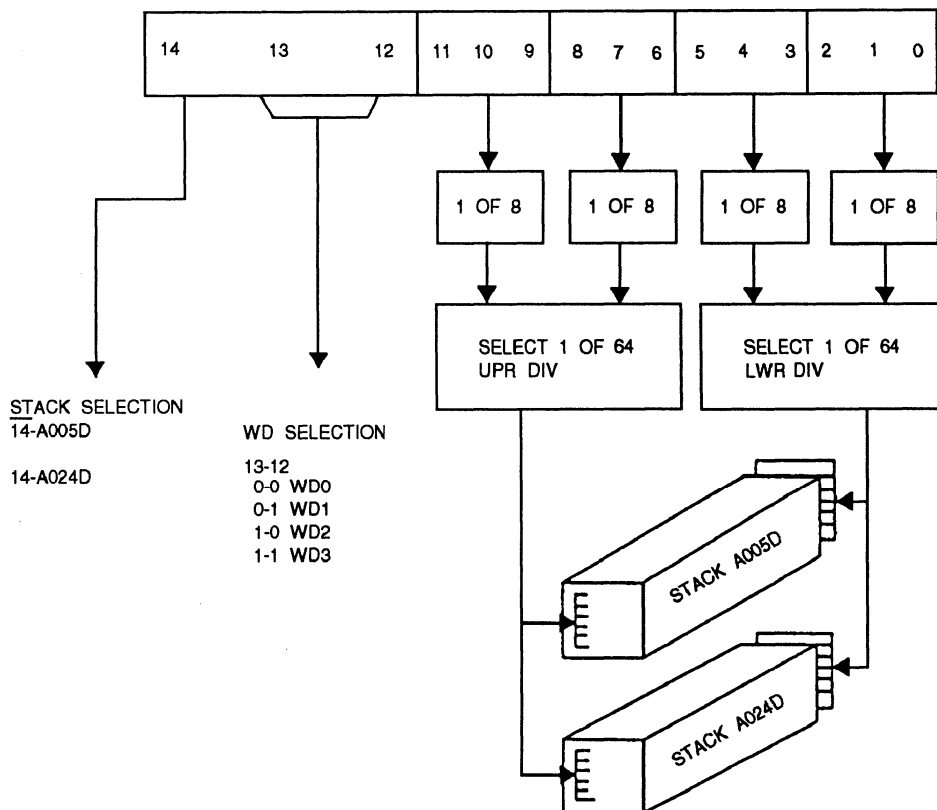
14 13 12 11 10 9 8 7 6 5 4 3 2 1 0

1 OF 8
1 OF 8
1 OF 8
1 OF 8

SELECT 1 OF 64
UPR DIV

SELECT 1 OF 64
LWR DIV

STACK SELECTION
$\overline{14}$-A005D

14-A024D

WD SELECTION

13-12
0-0 WD0
0-1 WD1
1-0 WD2
1-1 WD3

STACK A005D

STACK A024D